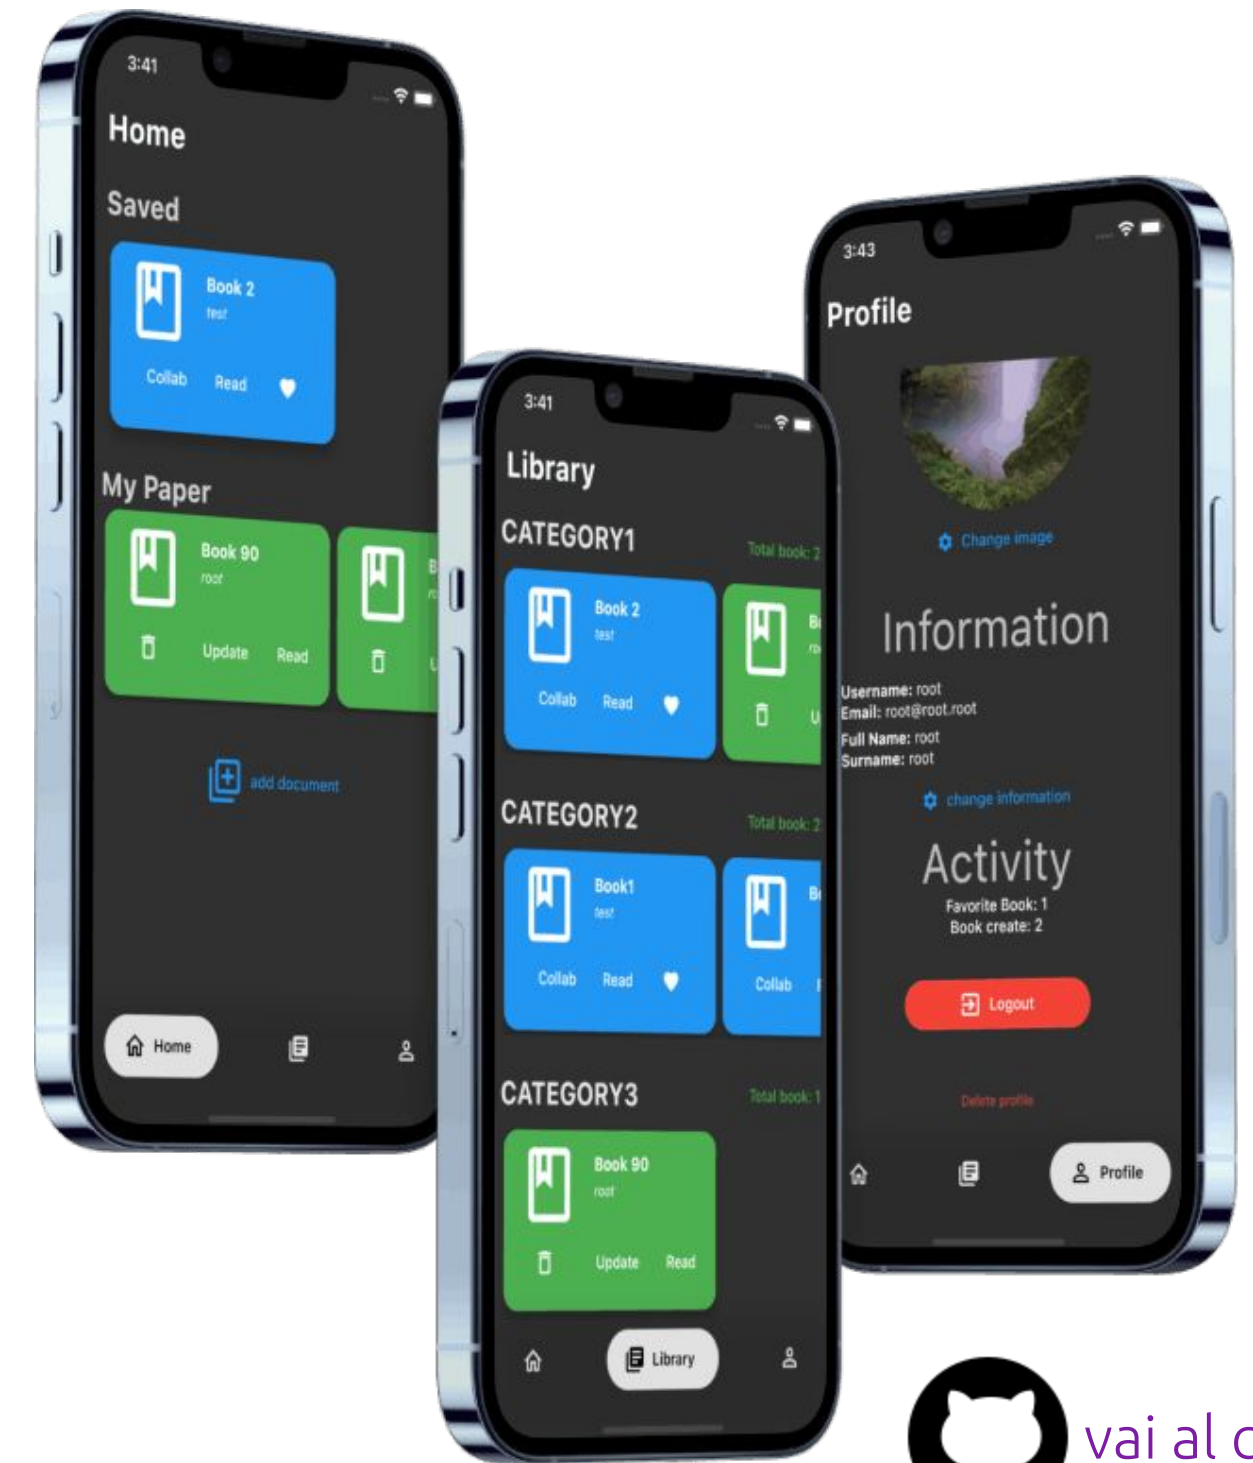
3:41

Home

Saved

Book 2
test

Collab Read

My Paper

Book 90
root

Update Read

add document

Home

3:41

Library

CATEGORY1

Total book: 2

Book 2
test

Collab Read

CATEGORY2

Total book: 2

Book1
test

Collab Read

Collab

CATEGORY3

Total book: 1

Book 90
root

Update Read

Library

3:43

Profile

Change image

Information

Username: root
Email: root@root.root
Full Name: root
Surname: root

change information

Activity

Favorite Book: 1
Book create: 2

Logout

Delete profile

Profile

vai al c